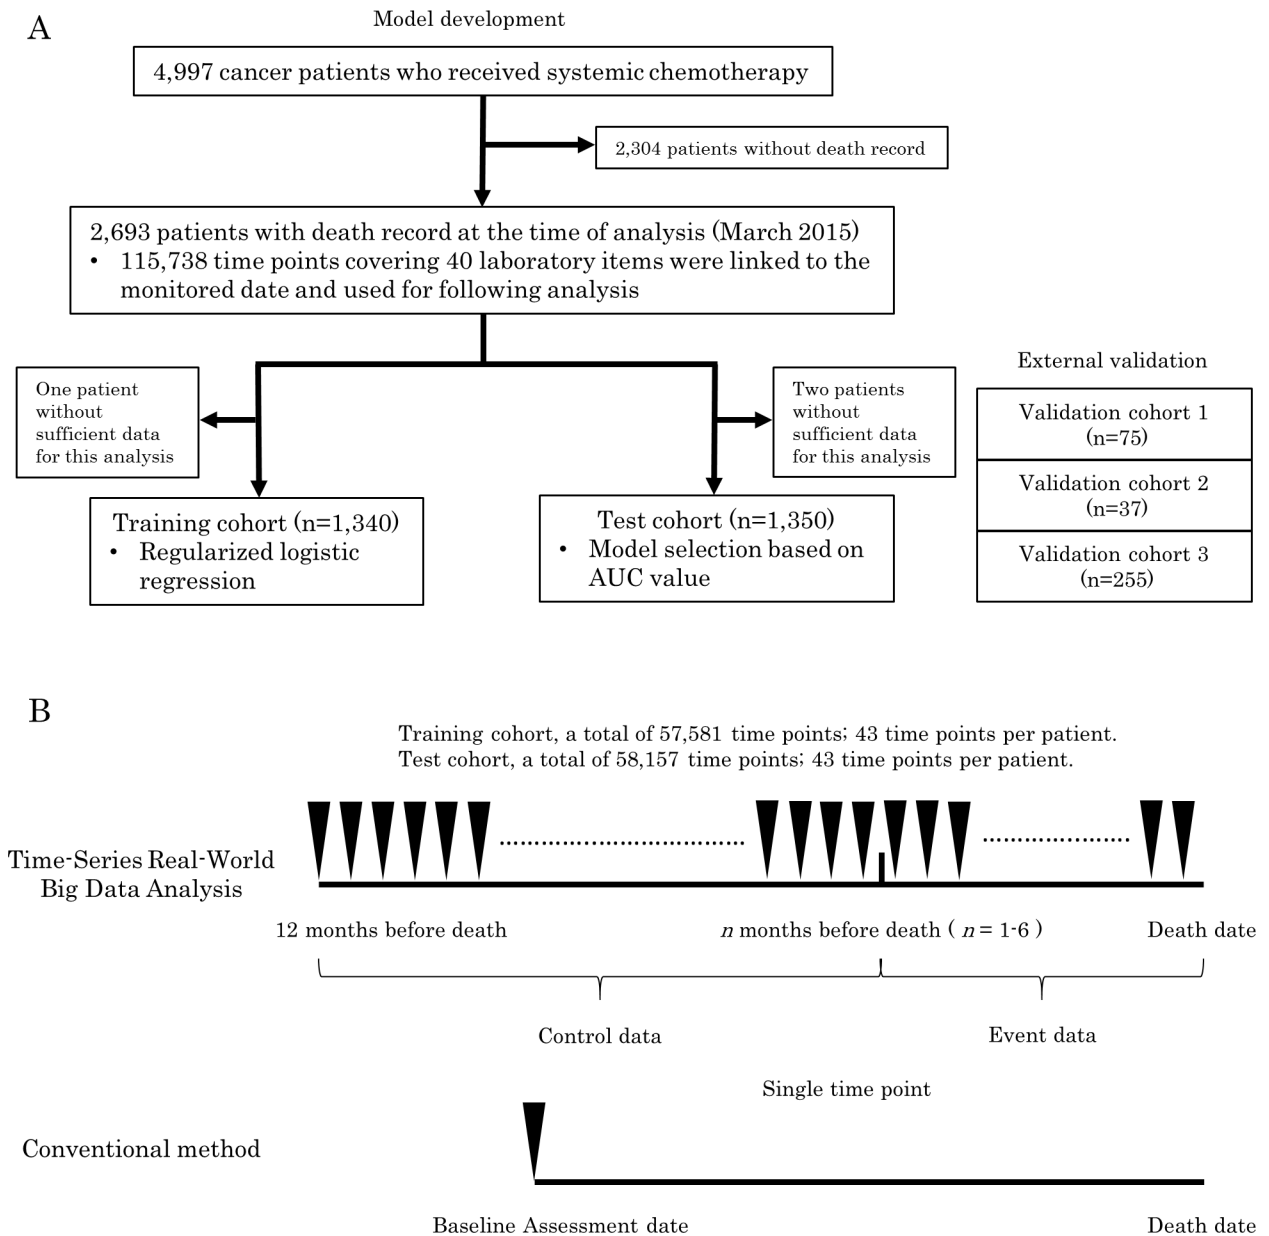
A

Model development

4,997 cancer patients who received systemic chemotherapy

2,304 patients without death record

2,693 patients with death record at the time of analysis (March 2015)
• 115,738 time points covering 40 laboratory items were linked to the monitored date and used for following analysis

One patient without sufficient data for this analysis

Training cohort (n=1,340)
• Regularized logistic regression

Two patients without sufficient data for this analysis

Test cohort (n=1,350)
• Model selection based on AUC value

External validation

Validation cohort 1 (n=75)

Validation cohort 2 (n=37)

Validation cohort 3 (n=255)

B

Training cohort, a total of 57,581 time points; 43 time points per patient.
Test cohort, a total of 58,157 time points; 43 time points per patient.

Time-Series Real-World Big Data Analysis

12 months before death

$n$ months before death ( $n$ = 1-6 )

Death date

Control data

Event data

Single time point

Conventional method

Baseline Assessment date

Death date